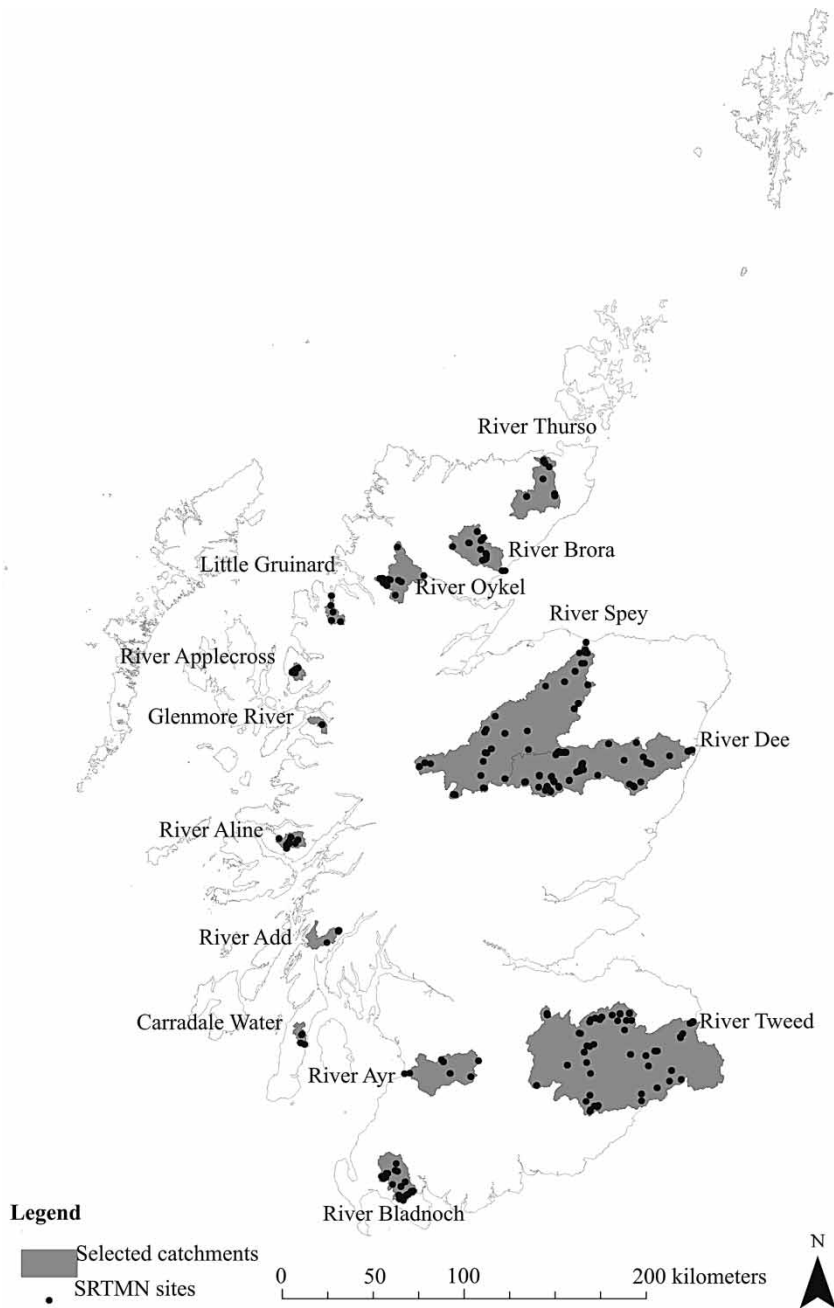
River Thurso

River Brora

Little Gruinard

River Oykel

River Spey

River Applecross

Glenmore River

River Dee

River Aline

River Add

Carradale Water

River Tweed

River Ayr

River Bladnoch

Legend

Selected catchments

SRTMN sites

0 50 100 200 kilometers

N